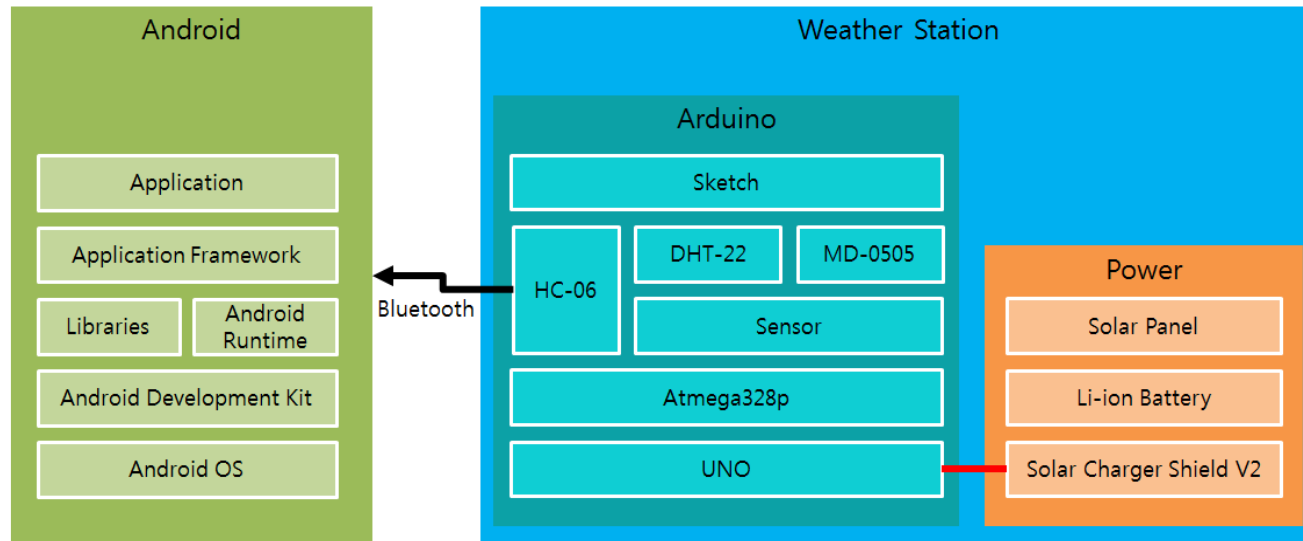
Android

Application

Application Framework

Libraries

Android Runtime

Android Development Kit

Android OS

Bluetooth

Weather Station

Arduino

Sketch

HC-06

DHT-22

MD-0505

Sensor

Atmega328p

UNO

Power

Solar Panel

Li-ion Battery

Solar Charger Shield V2